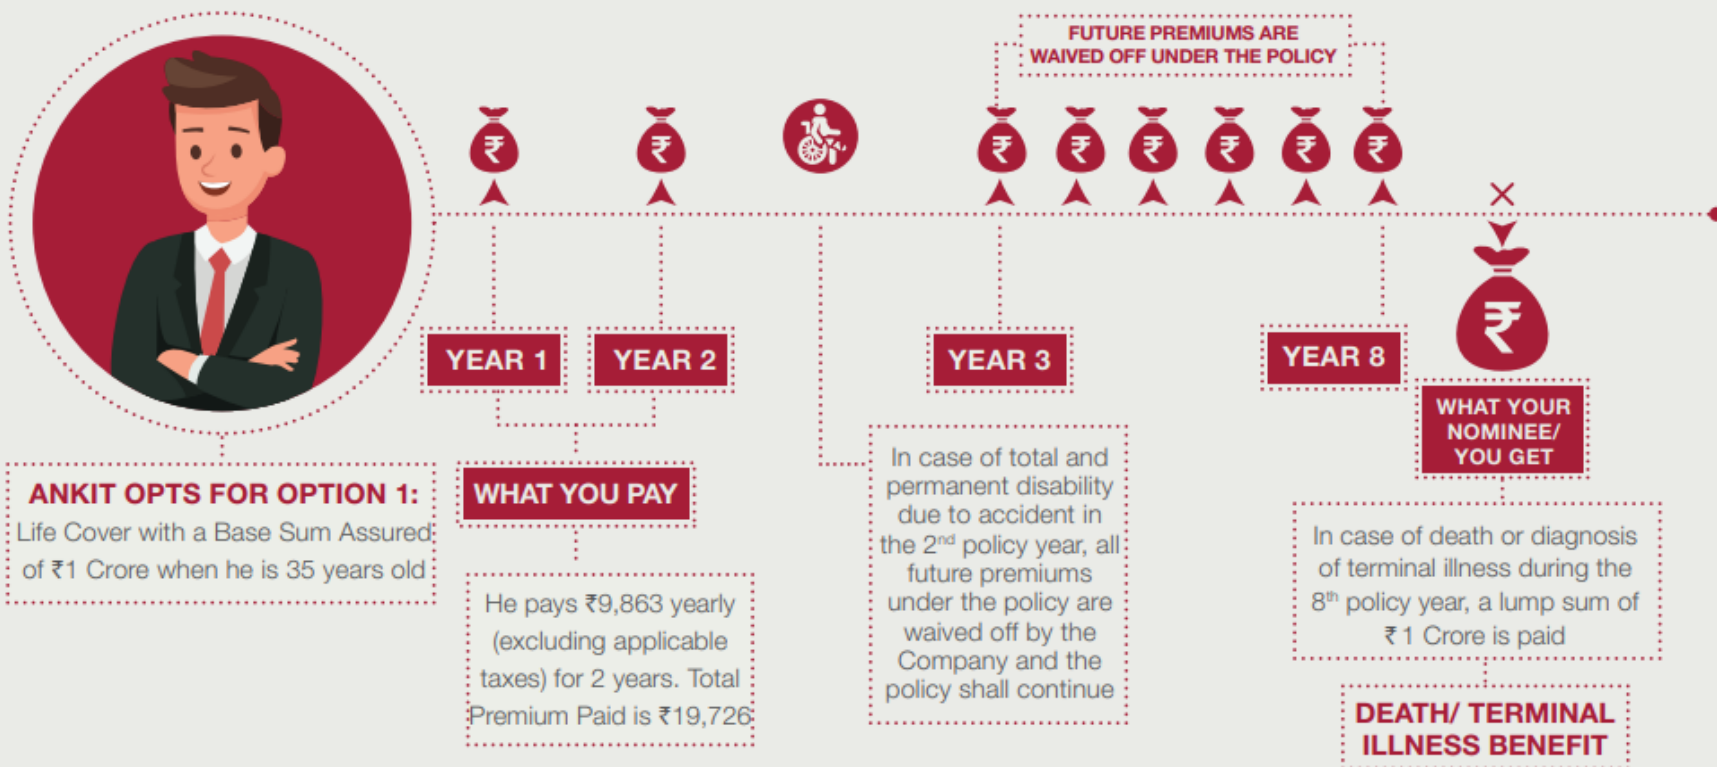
FUTURE PREMIUMS ARE WAIVED OFF UNDER THE POLICY

₹ ₹ ₹ ₹ ₹ ₹ ₹ ₹

₹

YEAR 1

YEAR 2

YEAR 3

YEAR 8

WHAT YOUR NOMINEE/ YOU GET

ANKIT OPTS FOR OPTION 1:
Life Cover with a Base Sum Assured of ₹1 Crore when he is 35 years old

WHAT YOU PAY

He pays ₹9,863 yearly (excluding applicable taxes) for 2 years. Total Premium Paid is ₹19,726

In case of total and permanent disability due to accident in the $2^{nd}$ policy year, all future premiums under the policy are waived off by the Company and the policy shall continue

In case of death or diagnosis of terminal illness during the $8^{th}$ policy year, a lump sum of ₹1 Crore is paid

DEATH/ TERMINAL ILLNESS BENEFIT